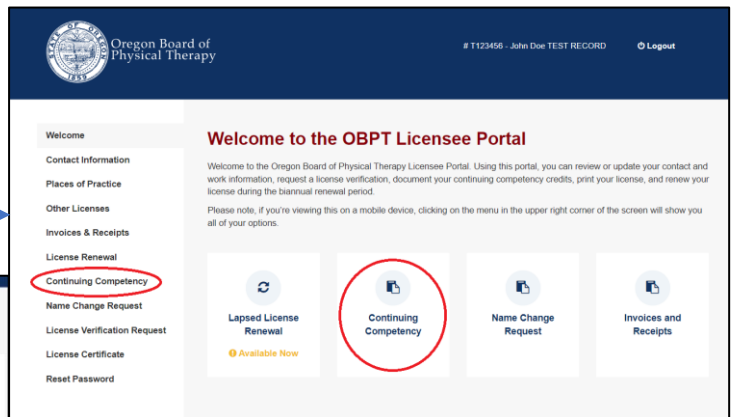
STATE OF OREGON 1859

Oregon Board of Physical Therapy

# T123456 - John Doe TEST RECORD

Logout

Welcome

Contact Information

Places of Practice

Other Licenses

Invoices & Receipts

License Renewal

Continuing Competency

Name Change Request

License Verification Request

License Certificate

Reset Password

Welcome to the OBPT Licensee Portal

Welcome to the Oregon Board of Physical Therapy Licensee Portal. Using this portal, you can review or update your contact and work information, request a license verification, document your continuing competency credits, print your license, and renew your license during the biannual renewal period.

Please note, if you're viewing this on a mobile device, clicking on the menu in the upper right corner of the screen will show you all of your options.

Lapsed License Renewal

Available Now

Continuing Competency

Name Change Request

Invoices and Receipts